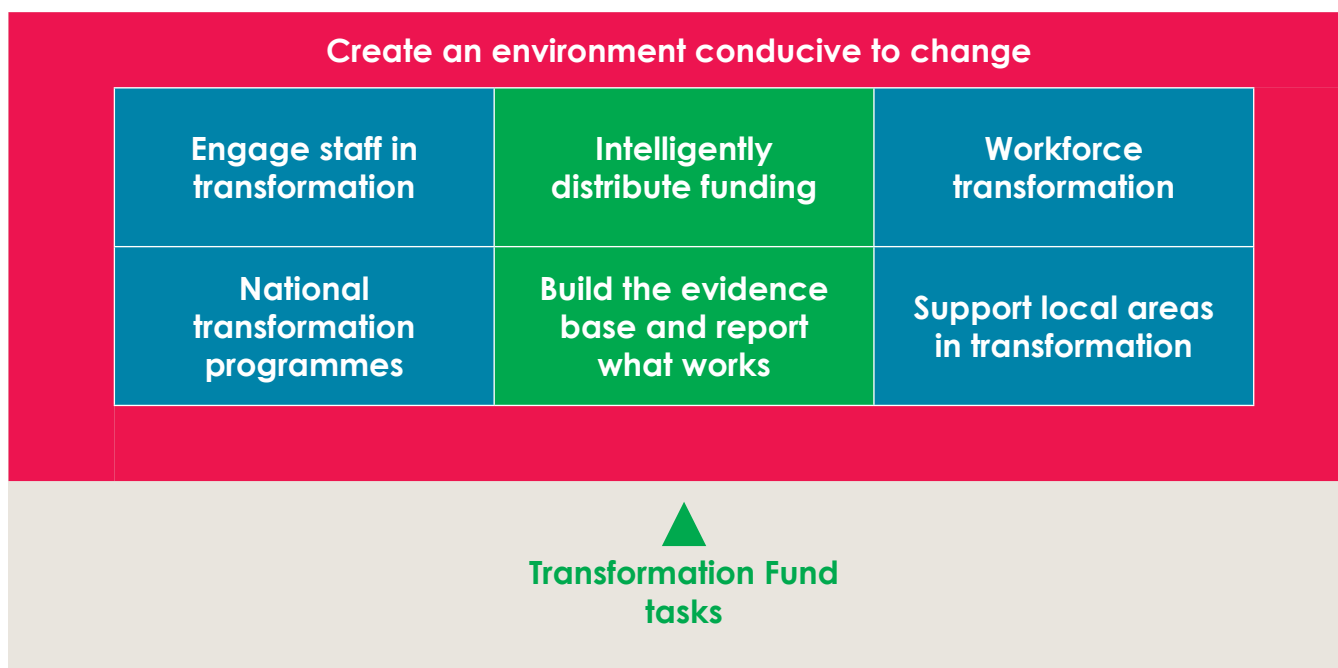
Create an environment conducive to change

| Engage staff in transformation | Intelligently distribute funding | Workforce transformation |
|---|---|---|
| National transformation programmes | Build the evidence base and report what works | Support local areas in transformation |

Transformation Fund tasks